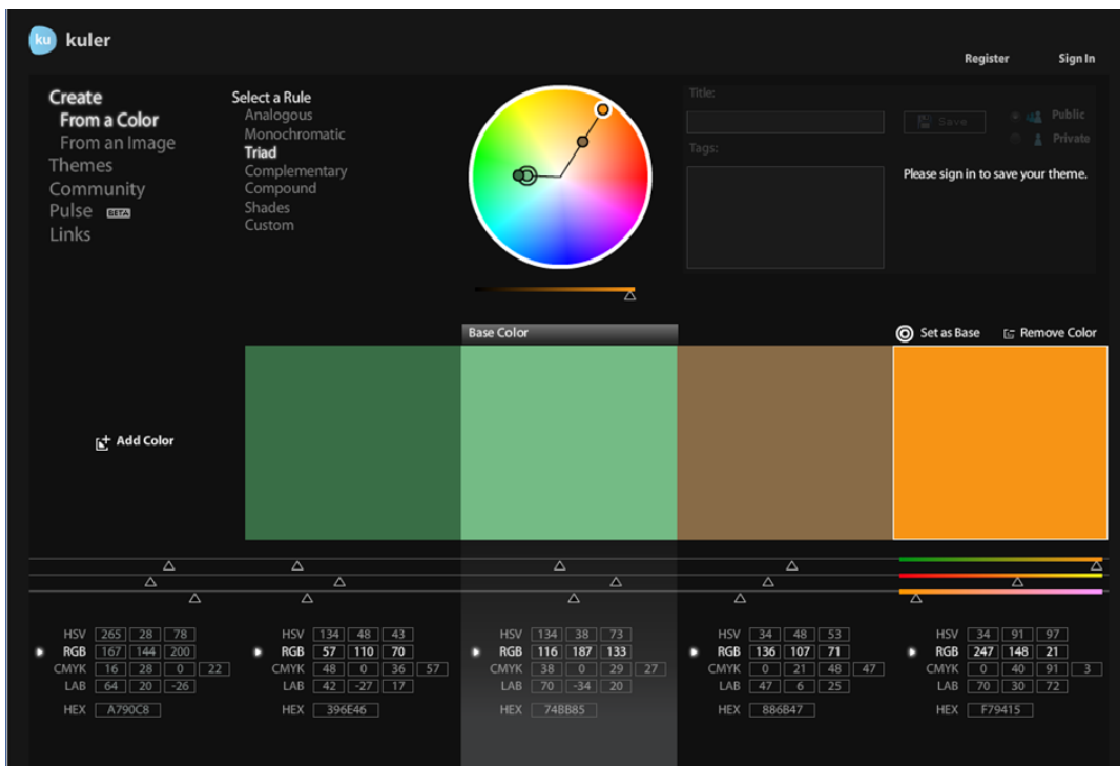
ku kuler

Register Sign In

Create
From a Color
From an Image
Themes
Community
Pulse BETA
Links

Select a Rule
Analogous
Monochromatic
Triad
Complementary
Compound
Shades
Custom

Title:
Save
Public
Private
Tags:
Please sign in to save your theme.

Base Color
Set as Base
Remove Color

Add Color

| | | | | |
|---|---|---|---|---|
| HSV | 265 | 28 | 78 | |
| RGB | 167 | 144 | 200 | |
| CMYK | 16 | 28 | 0 | 22 |
| LAB | 64 | 20 | -26 | |
| HEX | A790C8 | | | |

| | | | | |
|---|---|---|---|---|
| HSV | 134 | 48 | 43 | |
| RGB | 57 | 110 | 70 | |
| CMYK | 48 | 0 | 36 | 57 |
| LAB | 42 | -27 | 17 | |
| HEX | 396E46 | | | |

| | | | | |
|---|---|---|---|---|
| HSV | 134 | 38 | 73 | |
| RGB | 116 | 187 | 133 | |
| CMYK | 38 | 0 | 29 | 27 |
| LAB | 70 | -34 | 20 | |
| HEX | 74BB85 | | | |

| | | | | |
|---|---|---|---|---|
| HSV | 34 | 48 | 53 | |
| RGB | 136 | 107 | 71 | |
| CMYK | 0 | 21 | 48 | 47 |
| LAB | 47 | 6 | 25 | |
| HEX | 886B47 | | | |

| | | | | |
|---|---|---|---|---|
| HSV | 34 | 91 | 97 | |
| RGB | 247 | 148 | 21 | |
| CMYK | 0 | 40 | 91 | 3 |
| LAB | 70 | 30 | 72 | |
| HEX | F79415 | | | |